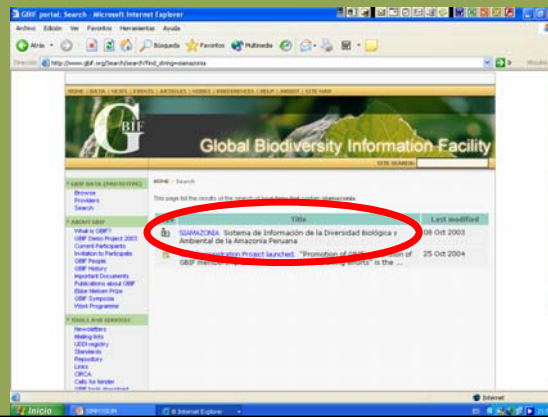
GBIF portal: Search - Microsoft Internet Explorer

Archivo Edición Ver Favoritos Herramientas Ayuda

Atrás Búsqueda Favoritos Multimedia

Dirección http://www.gbif.org/Search/search?find_string=siamazonia

HOME | DATA | NEWS | EVENTS | ARTICLES | VIDEOS | PREFERENCES | HELP | ABOUT | SITE MAP

GBIF

Global Biodiversity Information Facility

SITE SEARCH:

GBIF DATA (PROTOTYPE)
Browse
Providers
Search

ABOUT GBIF
What is GBIF?
GBIF Demo Project 2003
Current Participants
Invitation to Participate
GBIF People
GBIF History
Important Documents
Publications about GBIF
Ebbe Nielsen Prize
GBIF Symposia
Work Programme

TOOLS AND SERVICES
Newsletters
Mailing lists
UDDI registry
Standards
Repository
Links
CIRCA
Calls for tender
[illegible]

HOME » Search

This page list the results of the search of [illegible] siamazonia

| | Title | Last modified |
|---|---|---|
| | SIAMAZONIA Sistema de Información de la Diversidad Biológica y Ambiental de la Amazonia Peruana | 08 Oct 2003 |
| | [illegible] Project launched. "Promotion of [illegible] GBIF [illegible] efforts" is the ... | 25 Oct 2004 |

Internet

Inicio SIMPOSIUM 6 Internet Explorer